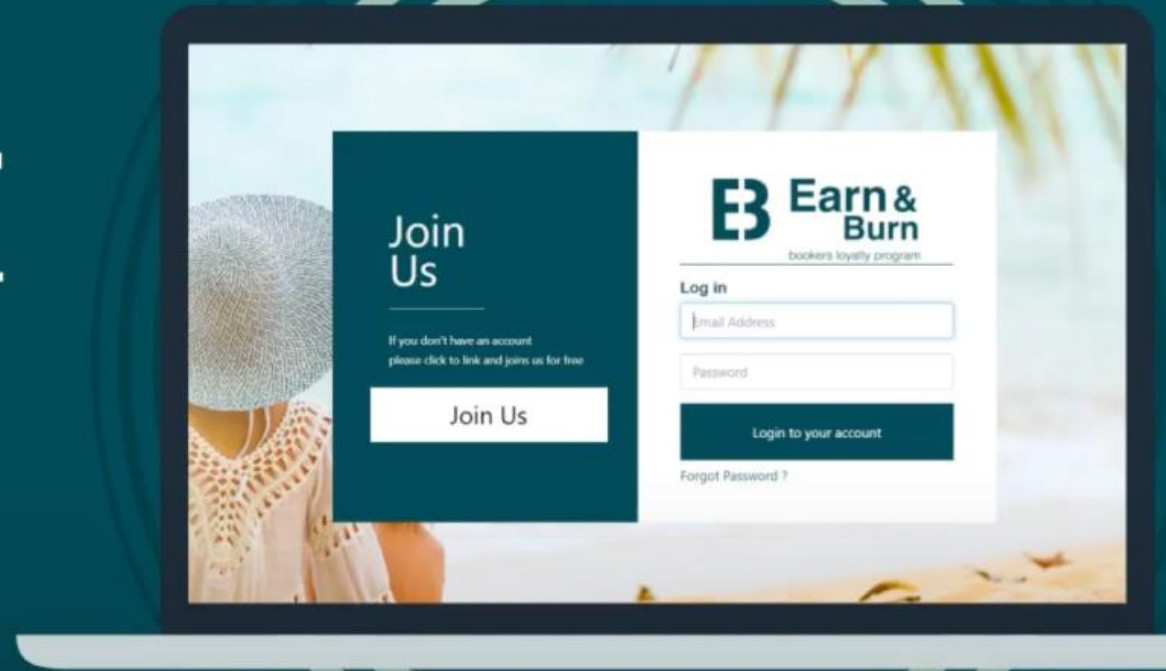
Join Us

If you don't have an account please click to link and joins us for free

Join Us

EB Earn & Burn
bookers loyalty program

Log in

Email Address

Password

Login to your account

Forgot Password ?